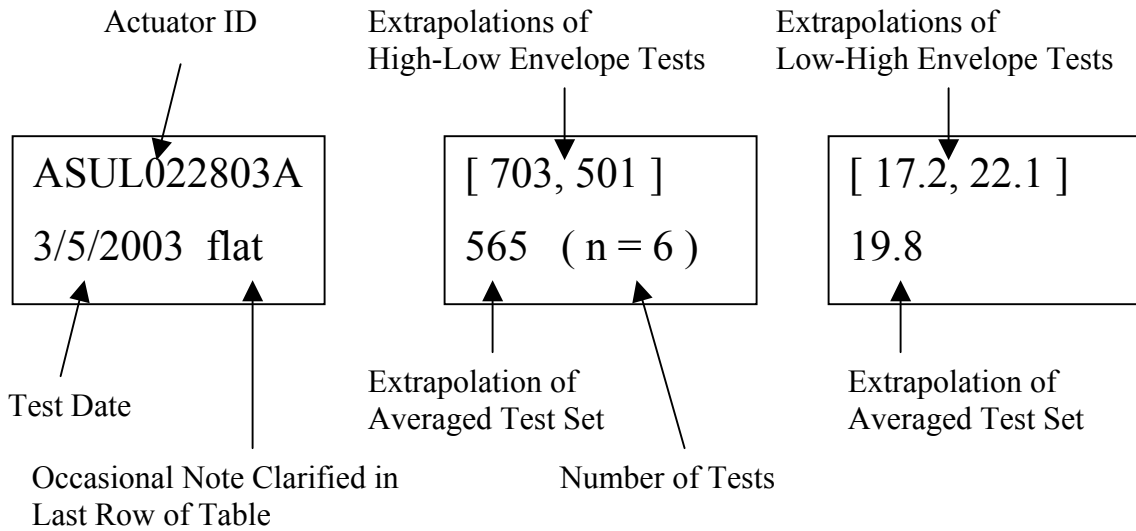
Actuator ID

Extrapolations of High-Low Envelope Tests

Extrapolations of Low-High Envelope Tests

ASUL022803A

3/5/2003 flat

[ 703, 501 ]

565 ( n = 6 )

[ 17.2, 22.1 ]

19.8

Test Date

Extrapolation of Averaged Test Set

Extrapolation of Averaged Test Set

Occasional Note Clarified in Last Row of Table

Number of Tests